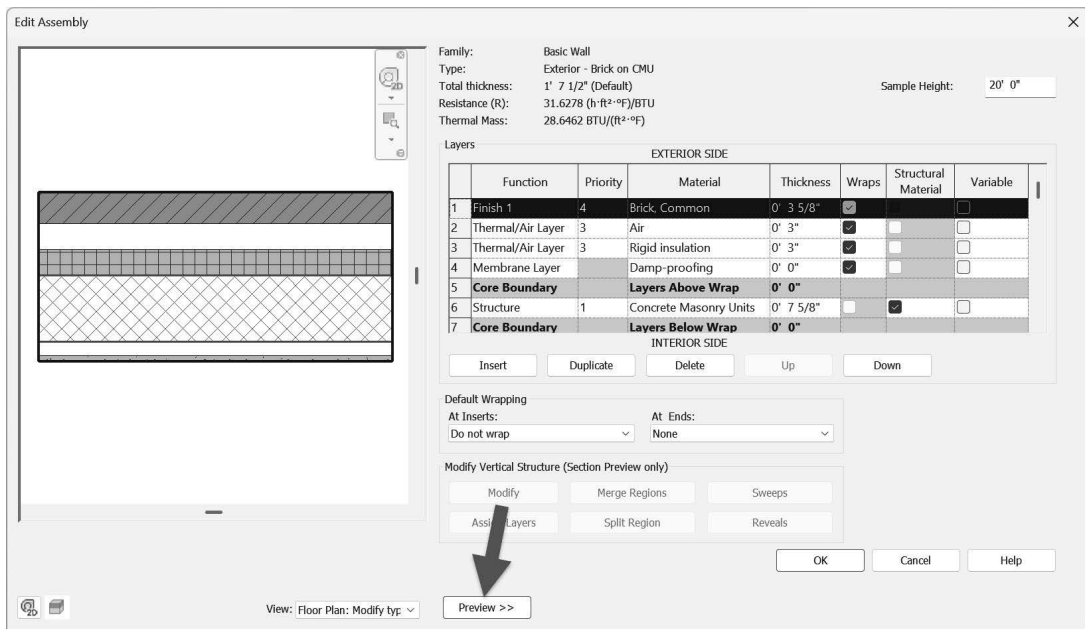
Edit Assembly

Family: Basic Wall
Type: Exterior - Brick on CMU
Total thickness: 1' 7 1/2" (Default)
Resistance (R): 31.6278 (h·ft²·°F)/BTU
Thermal Mass: 28.6462 BTU/(ft²·°F)

Sample Height: 20' 0"

Layers

EXTERIOR SIDE

| | Function | Priority | Material | Thickness | Wraps | Structural Material | Variable |
|---|---|---|---|---|---|---|---|
| 1 | Finish 1 | 4 | Brick, Common | 0' 3 5/8" | ☑ | | ☐ |
| 2 | Thermal/Air Layer | 3 | Air | 0' 3" | ☑ | ☐ | ☐ |
| 3 | Thermal/Air Layer | 3 | Rigid insulation | 0' 3" | ☑ | ☐ | ☐ |
| 4 | Membrane Layer | | Damp-proofing | 0' 0" | ☑ | ☐ | ☐ |
| 5 | **Core Boundary** | | **Layers Above Wrap** | **0' 0"** | | | |
| 6 | Structure | 1 | Concrete Masonry Units | 0' 7 5/8" | ☐ | ☑ | ☐ |
| 7 | **Core Boundary** | | **Layers Below Wrap** | **0' 0"** | | | |

INTERIOR SIDE

Insert Duplicate Delete Up Down

Default Wrapping
At Inserts: Do not wrap
At Ends: None

Modify Vertical Structure (Section Preview only)
Modify Merge Regions Sweeps
Assi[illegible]Layers Split Region Reveals

OK Cancel Help

View: Floor Plan: Modify typ

Preview >>